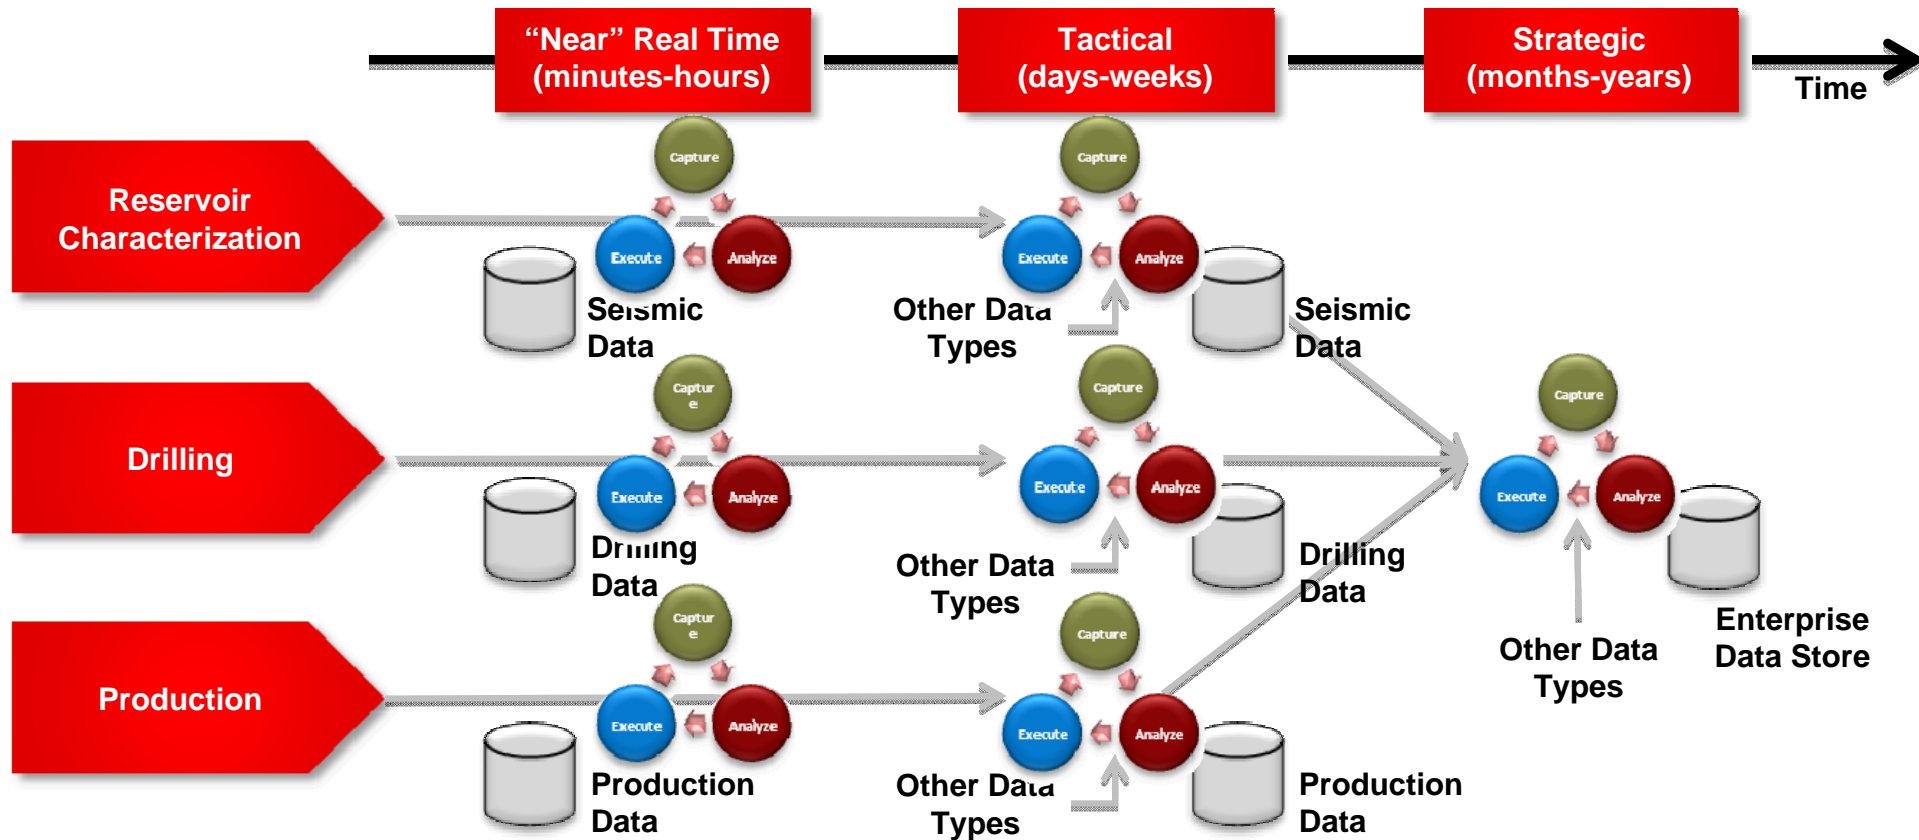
“Near” Real Time (minutes-hours)

Tactical (days-weeks)

Strategic (months-years)

Time

Reservoir Characterization

Capture

Execute

Analyze

Seismic Data

Capture

Execute

Analyze

Other Data Types

Seismic Data

Drilling

Captur e

Execute

Analyze

Drilling Data

Capture

Execute

Analyze

Other Data Types

Drilling Data

Capture

Execute

Analyze

Other Data Types

Enterprise Data Store

Production

Captur e

Execute

Analyze

Production Data

Capture

Execute

Analyze

Other Data Types

Production Data